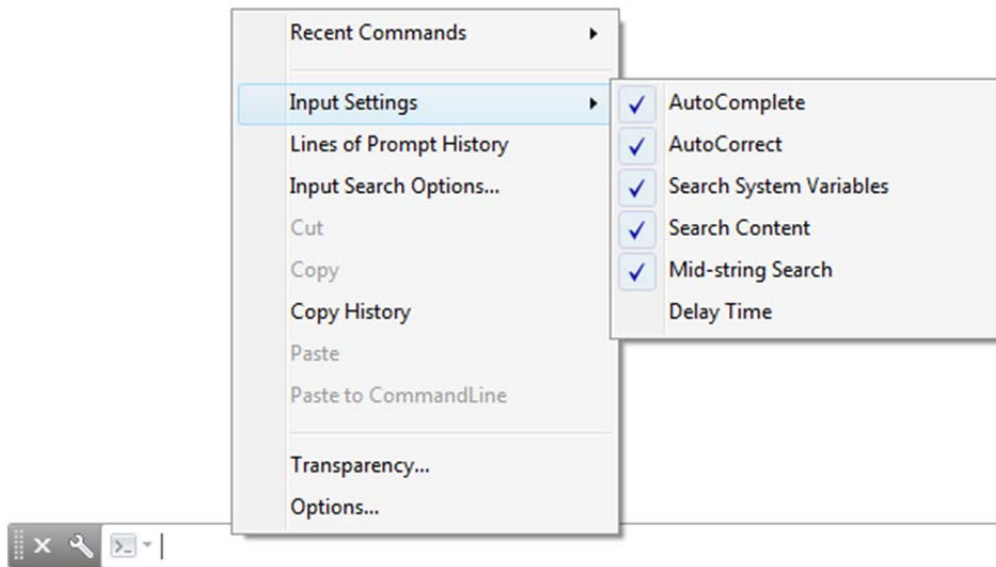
Recent Commands
Input Settings
Lines of Prompt History
Input Search Options...
Cut
Copy
Copy History
Paste
Paste to CommandLine
Transparency...
Options...

✓ AutoComplete
✓ AutoCorrect
✓ Search System Variables
✓ Search Content
✓ Mid-string Search
Delay Time